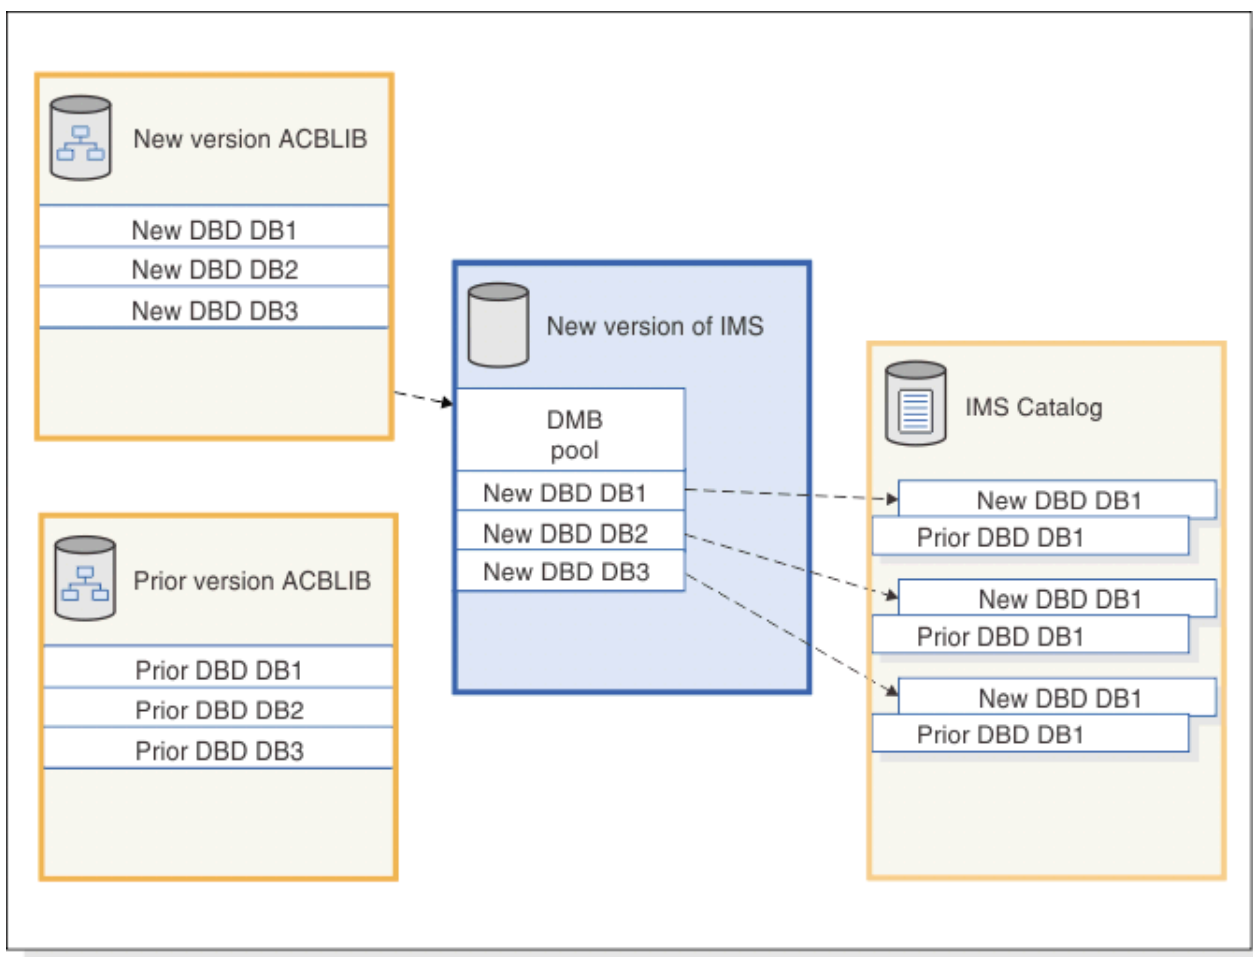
New version ACBLIB

New DBD DB1
New DBD DB2
New DBD DB3

Prior version ACBLIB

Prior DBD DB1
Prior DBD DB2
Prior DBD DB3

New version of IMS

DMB pool
New DBD DB1
New DBD DB2
New DBD DB3

IMS Catalog

New DBD DB1
Prior DBD DB1
New DBD DB1
Prior DBD DB1
New DBD DB1
Prior DBD DB1